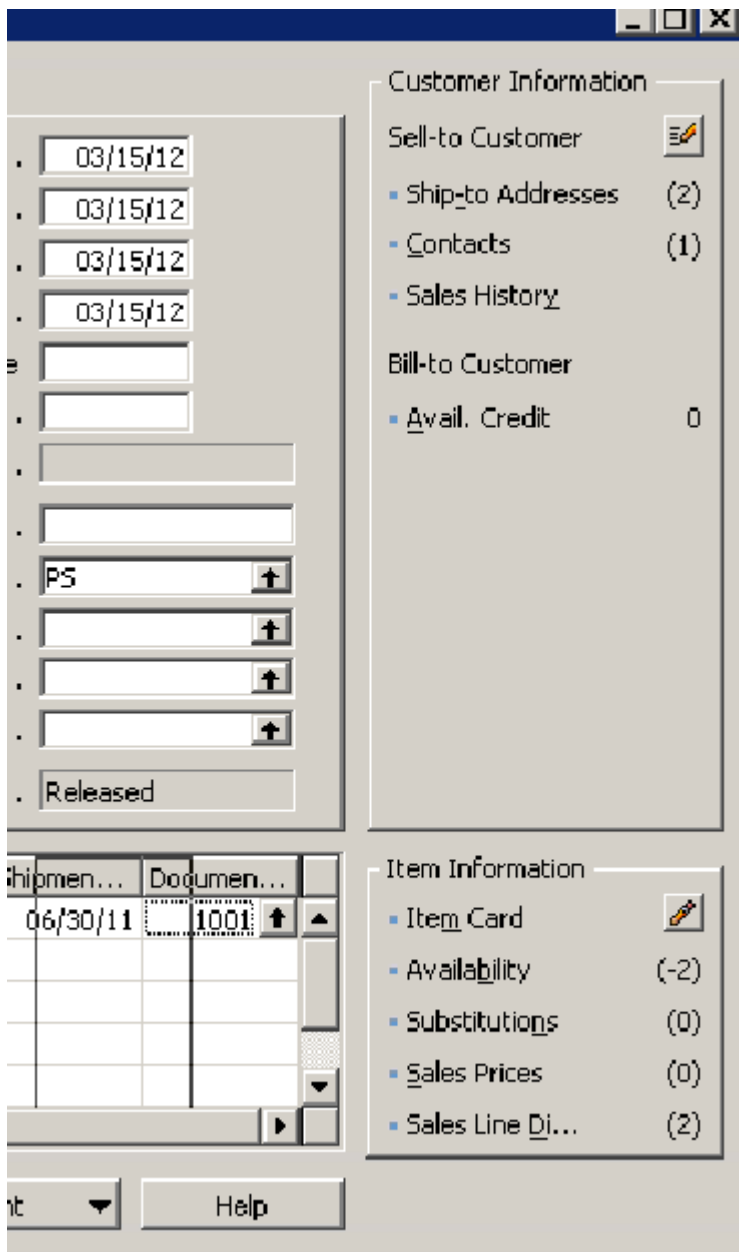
.
03/15/12
.
03/15/12
.
03/15/12
.
03/15/12
e
.
.
.
.
PS
.
.
.
.
Released

hipmen... Documen...
06/30/11 1001

nt
Help

Customer Information
Sell-to Customer
Ship-to Addresses (2)
Contacts (1)
Sales History
Bill-to Customer
Avail. Credit 0

Item Information
Item Card
Availability (-2)
Substitutions (0)
Sales Prices (0)
Sales Line Di... (2)